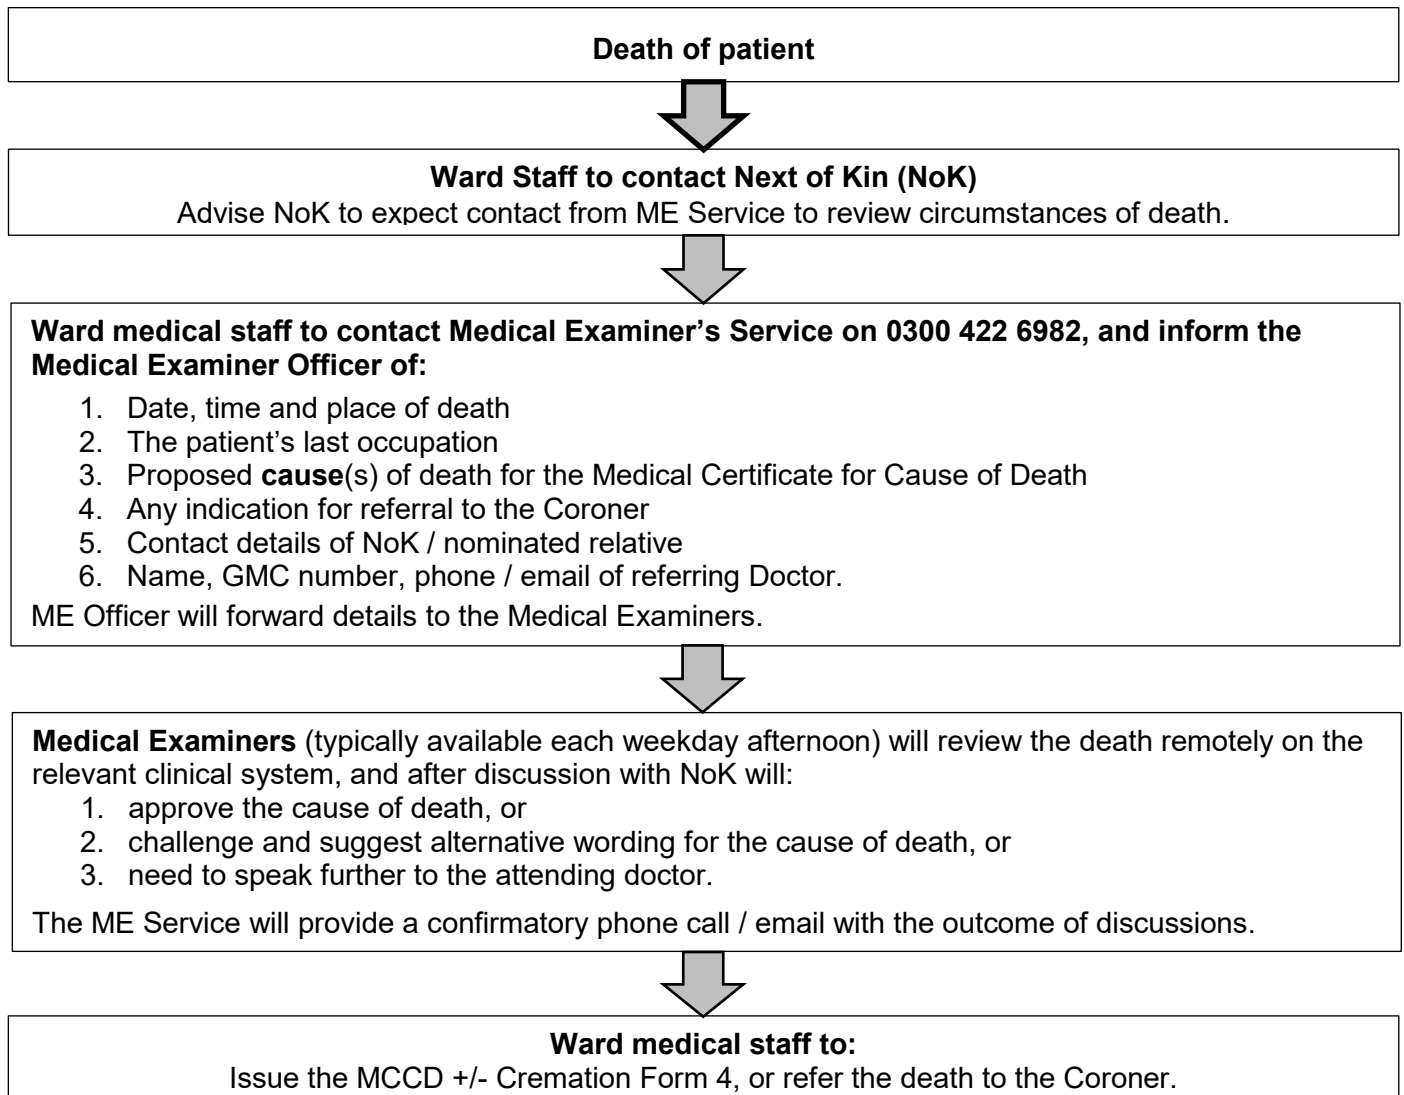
Death of patient

Ward Staff to contact Next of Kin (NoK)
Advise NoK to expect contact from ME Service to review circumstances of death.

Ward medical staff to contact Medical Examiner's Service on 0300 422 6982, and inform the Medical Examiner Officer of:

1. Date, time and place of death
2. The patient's last occupation
3. Proposed cause(s) of death for the Medical Certificate for Cause of Death
4. Any indication for referral to the Coroner
5. Contact details of NoK / nominated relative
6. Name, GMC number, phone / email of referring Doctor.

ME Officer will forward details to the Medical Examiners.

Medical Examiners (typically available each weekday afternoon) will review the death remotely on the relevant clinical system, and after discussion with NoK will:

1. approve the cause of death, or
2. challenge and suggest alternative wording for the cause of death, or
3. need to speak further to the attending doctor.

The ME Service will provide a confirmatory phone call / email with the outcome of discussions.

Ward medical staff to:
Issue the MCCD +/- Cremation Form 4, or refer the death to the Coroner.